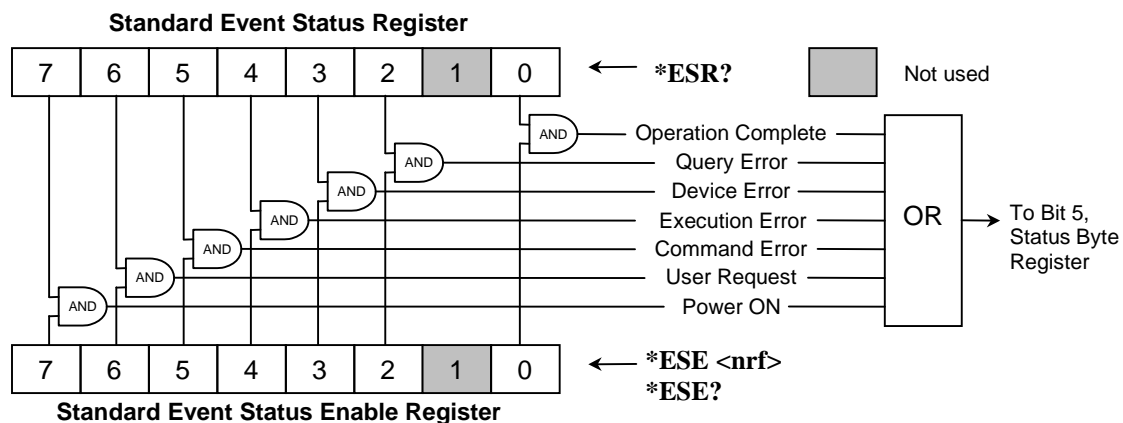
Standard Event Status Register

| 7 | 6 | 5 | 4 | 3 | 2 | 1 | 0 |
|---|---|---|---|---|---|---|---|

*ESR?

Not used

AND
AND
AND
AND
AND
AND
AND

Operation Complete
Query Error
Device Error
Execution Error
Command Error
User Request
Power ON

OR

To Bit 5, Status Byte Register

| 7 | 6 | 5 | 4 | 3 | 2 | 1 | 0 |
|---|---|---|---|---|---|---|---|

*ESE <nrf>
*ESE?

Standard Event Status Enable Register